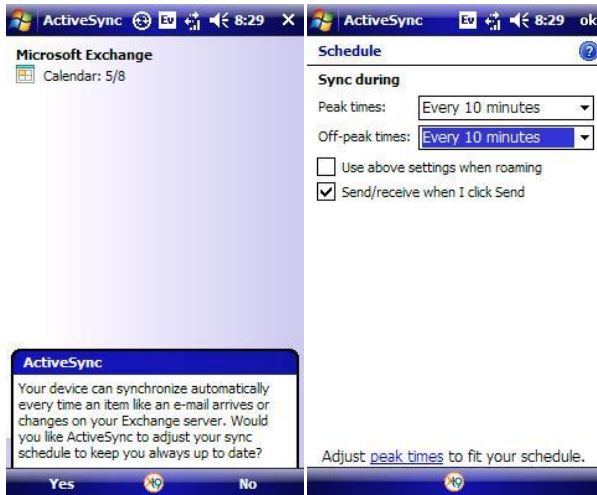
ActiveSync 8:29 X

Microsoft Exchange
Calendar: 5/8

ActiveSync
Your device can synchronize automatically every time an item like an e-mail arrives or changes on your Exchange server. Would you like ActiveSync to adjust your sync schedule to keep you always up to date?

Yes No

ActiveSync 8:29 ok

Schedule

Sync during
Peak times: Every 10 minutes
Off-peak times: Every 10 minutes
Use above settings when roaming
Send/receive when I click Send

Adjust peak times to fit your schedule.